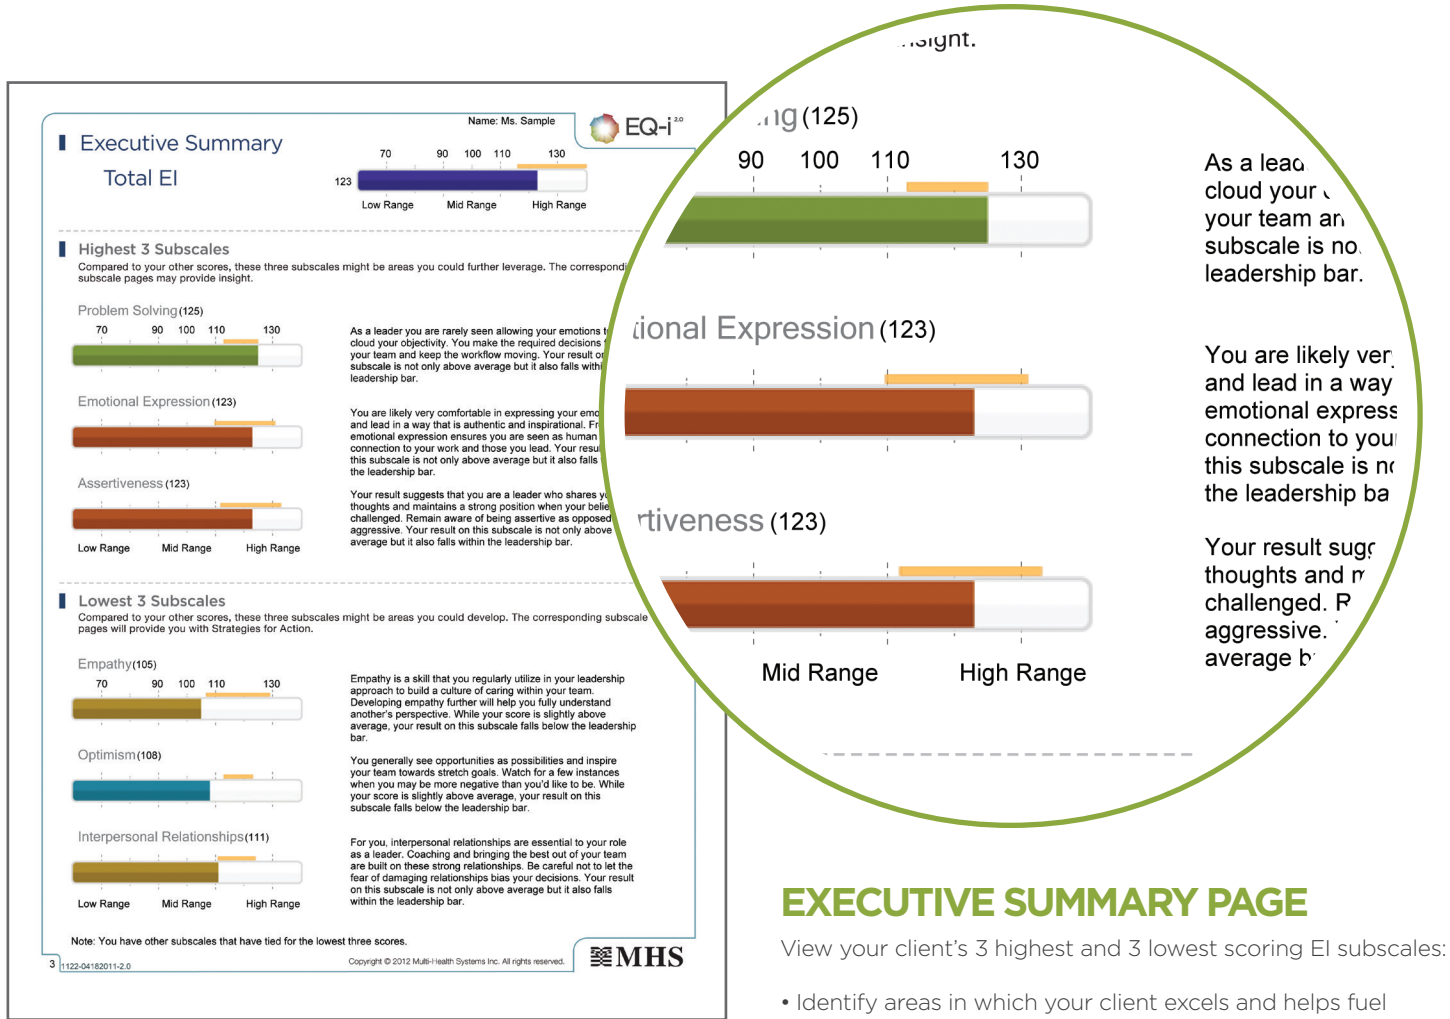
Name: Ms. Sample

EQ-i 2.0

Executive Summary

Total EI

70 90 100 110 130

123

Low Range Mid Range High Range

Highest 3 Subscales

Compared to your other scores, these three subscales might be areas you could further leverage. The correspondi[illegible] subscale pages may provide insight.

Problem Solving (125)

70 90 100 110 130

As a leader you are rarely seen allowing your emotions t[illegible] cloud your objectivity. You make the required decisions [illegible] your team and keep the workflow moving. Your result o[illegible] subscale is not only above average but it also falls withi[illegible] leadership bar.

Emotional Expression (123)

You are likely very comfortable in expressing your emo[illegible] and lead in a way that is authentic and inspirational. Fr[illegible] emotional expression ensures you are seen as human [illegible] connection to your work and those you lead. Your resul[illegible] this subscale is not only above average but it also falls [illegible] the leadership bar.

Assertiveness (123)

Your result suggests that you are a leader who shares y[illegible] thoughts and maintains a strong position when your belie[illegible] challenged. Remain aware of being assertive as opposed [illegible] aggressive. Your result on this subscale is not only above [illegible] average but it also falls within the leadership bar.

Low Range Mid Range High Range

Lowest 3 Subscales

Compared to your other scores, these three subscales might be areas you could develop. The corresponding subscale pages will provide you with Strategies for Action.

Empathy (105)

70 90 100 110 130

Empathy is a skill that you regularly utilize in your leadership approach to build a culture of caring within your team. Developing empathy further will help you fully understand another's perspective. While your score is slightly above average, your result on this subscale falls below the leadership bar.

Optimism (108)

You generally see opportunities as possibilities and inspire your team towards stretch goals. Watch for a few instances when you may be more negative than you'd like to be. While your score is slightly above average, your result on this subscale falls below the leadership bar.

Interpersonal Relationships (111)

For you, interpersonal relationships are essential to your role as a leader. Coaching and bringing the best out of your team are built on these strong relationships. Be careful not to let the fear of damaging relationships bias your decisions. Your result on this subscale is not only above average but it also falls within the leadership bar.

Low Range Mid Range High Range

Note: You have other subscales that have tied for the lowest three scores.

3 1122-04182011-2.0

Copyright © 2012 Multi-Health Systems Inc. All rights reserved.

MHS

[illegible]sight.

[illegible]ng (125)

90 100 110 130

As a lea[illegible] cloud your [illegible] your team an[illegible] subscale is no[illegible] leadership bar.

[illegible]ional Expression (123)

You are likely ver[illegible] and lead in a way emotional express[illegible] connection to you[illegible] this subscale is n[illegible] the leadership ba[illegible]

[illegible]rtiveness (123)

Your result sug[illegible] thoughts and m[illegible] challenged. R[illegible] aggressive. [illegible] average b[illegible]

Mid Range High Range

EXECUTIVE SUMMARY PAGE

View your client's 3 highest and 3 lowest scoring EI subscales:

• Identify areas in which your client excels and helps fuel